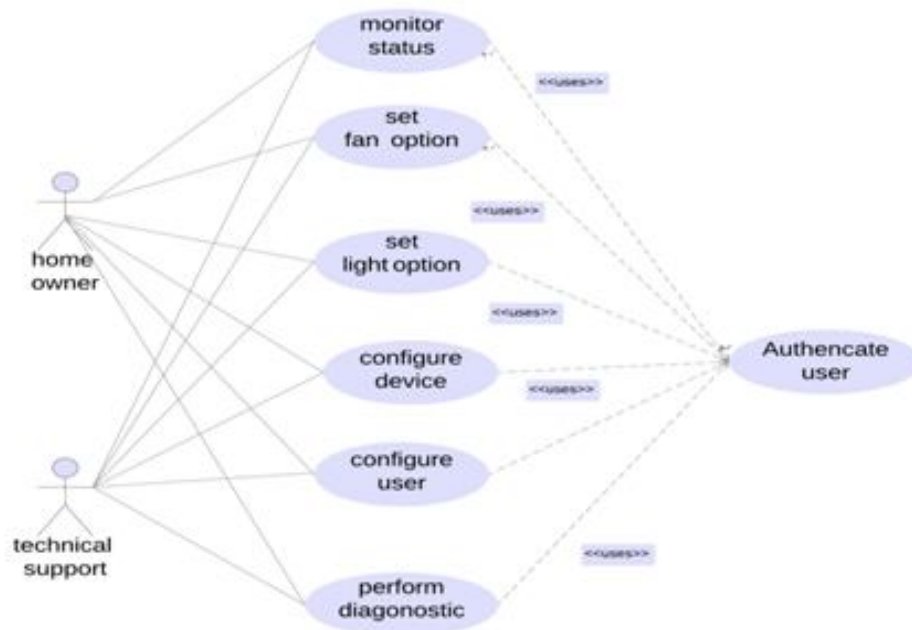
monitor status

set fan option

set light option

configure device

configure user

perform diagonostic

home owner

technical support

Authencate user

<<uses>>

<<uses>>

<<uses>>

<<uses>>

<<uses>>